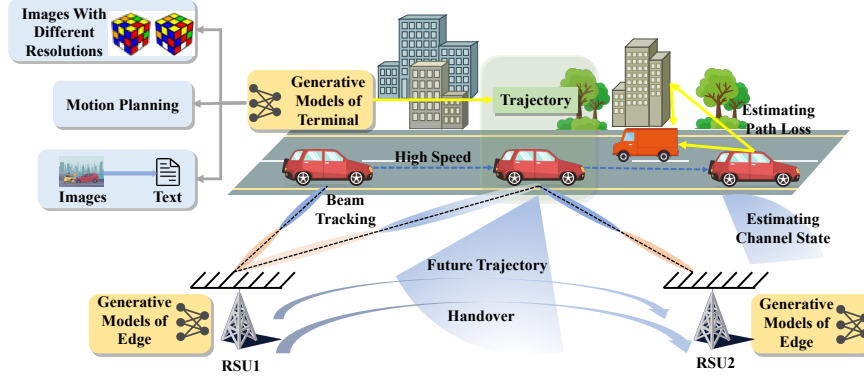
Images With Different Resolutions

Motion Planning

Images

Text

Generative Models of Terminal

Trajectory

Estimating Path Loss

High Speed

Beam Tracking

Estimating Channel State

Future Trajectory

Generative Models of Edge

Handover

Generative Models of Edge

RSU1

RSU2